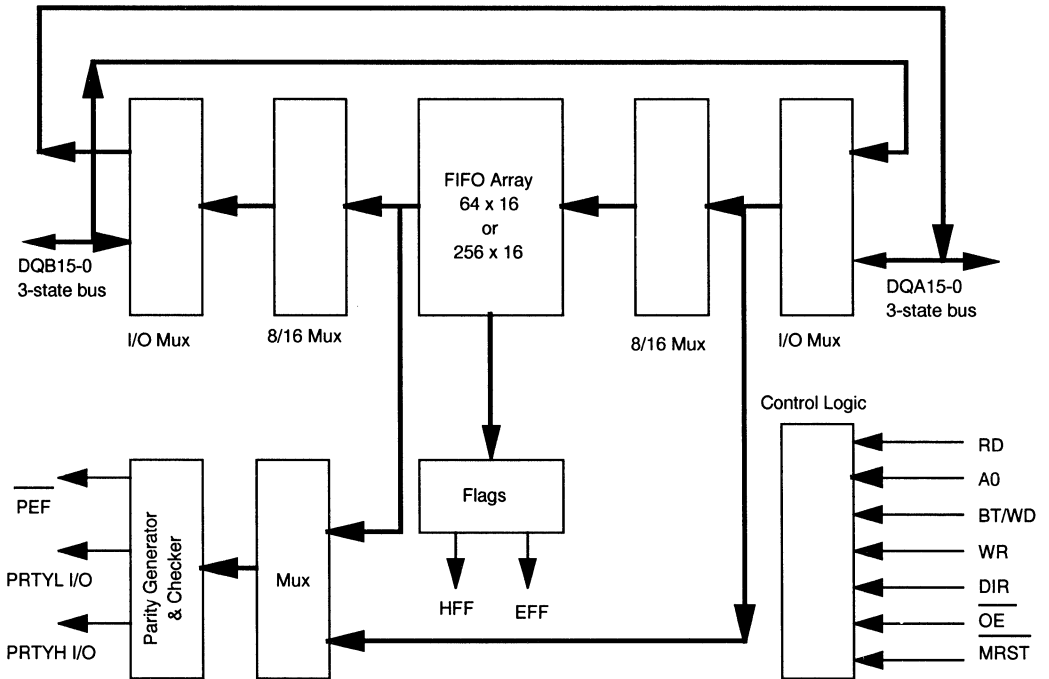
FIFO Array
64 x 16
or
256 x 16

DQB15-0
3-state bus

DQA15-0
3-state bus

I/O Mux

8/16 Mux

8/16 Mux

I/O Mux

Control Logic

RD
A0
BT/WD
WR
DIR
$\overline{OE}$
MRST

$\overline{PEF}$

PRTYL I/O

PRTYH I/O

Parity Generator & Checker

Mux

Flags

HFF

EFF